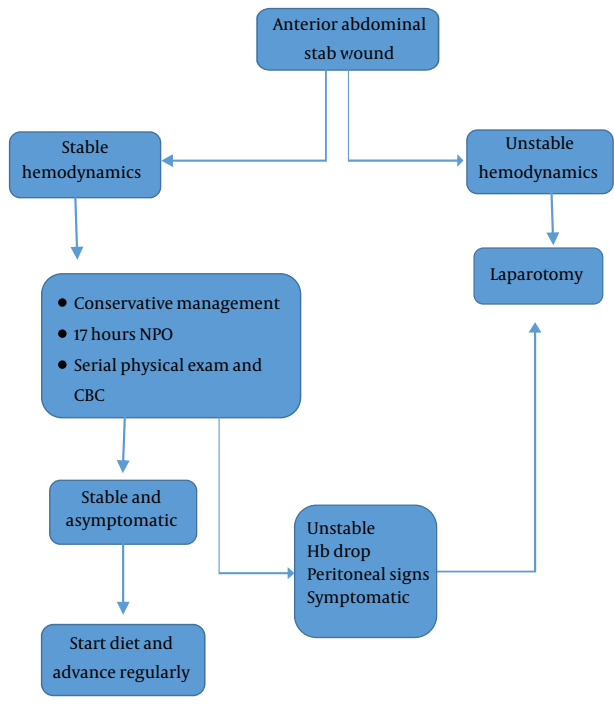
Anterior abdominal stab wound

Stable hemodynamics

Unstable hemodynamics

Laparotomy

- Conservative management
- 17 hours NPO
- Serial physical exam and CBC

Stable and asymptomatic

Unstable
Hb drop
Peritoneal signs
Symptomatic

Start diet and advance regularly